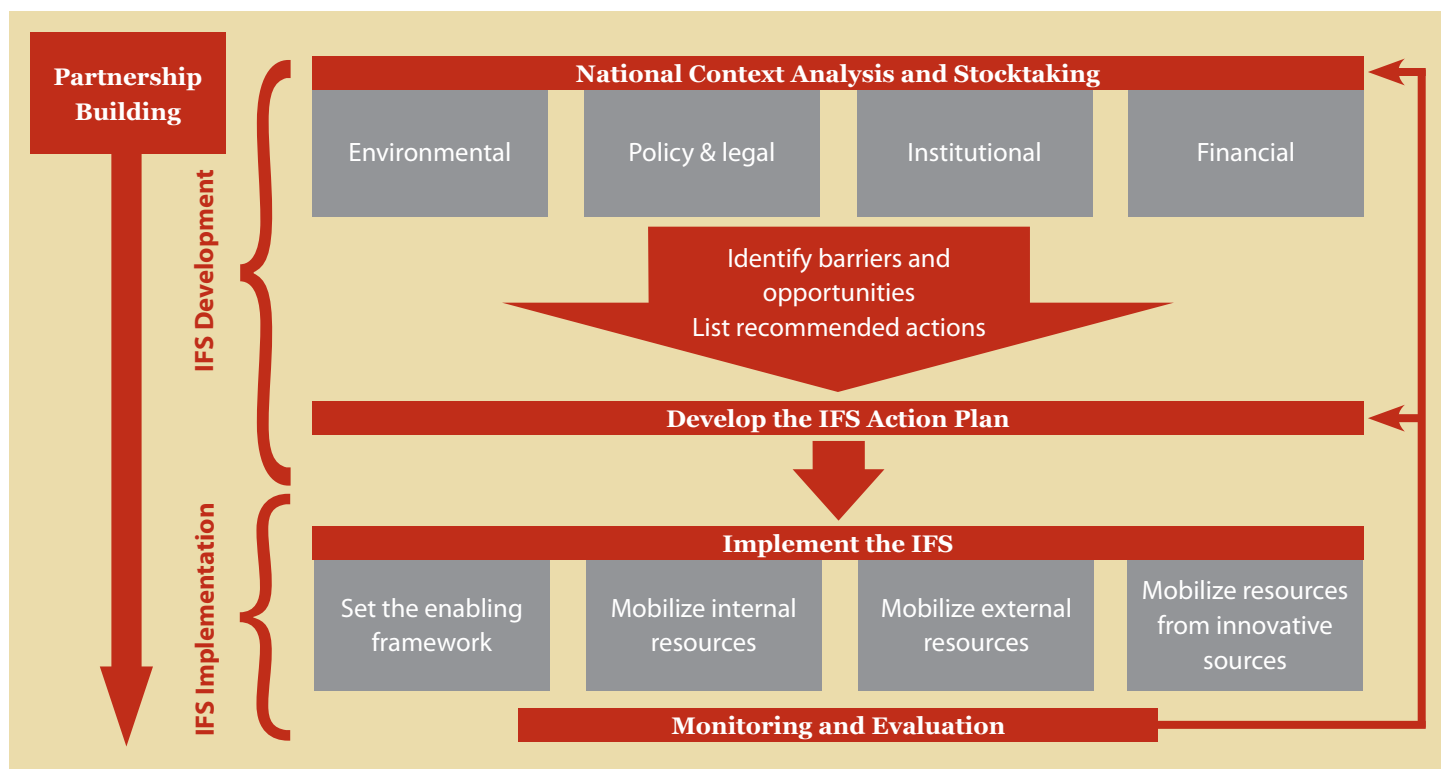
Partnership Building

IFS Development

IFS Implementation

National Context Analysis and Stocktaking

Environmental

Policy & legal

Institutional

Financial

Identify barriers and opportunities
List recommended actions

Develop the IFS Action Plan

Implement the IFS

Set the enabling framework

Mobilize internal resources

Mobilize external resources

Mobilize resources from innovative sources

Monitoring and Evaluation